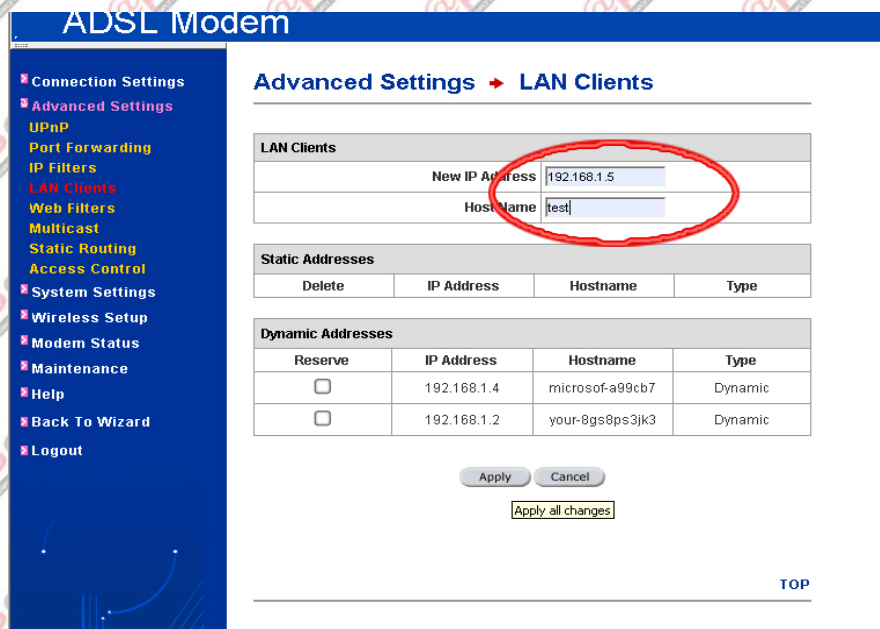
ADSL Modem

Connection Settings
Advanced Settings
UPnP
Port Forwarding
IP Filters
LAN Clients
Web Filters
Multicast
Static Routing
Access Control
System Settings
Wireless Setup
Modem Status
Maintenance
Help
Back To Wizard
Logout

Advanced Settings → LAN Clients

| LAN Clients | |
|---|---|
| New IP Address | 192.168.1.5 |
| Host Name | test |

| Static Addresses | | | |
|---|---|---|---|
| Delete | IP Address | Hostname | Type |

| Dynamic Addresses | | | |
|---|---|---|---|
| Reserve | IP Address | Hostname | Type |
| ☐ | 192.168.1.4 | microsof-a99cb7 | Dynamic |
| ☐ | 192.168.1.2 | your-8gs8ps3jk3 | Dynamic |

Apply Cancel
Apply all changes

TOP